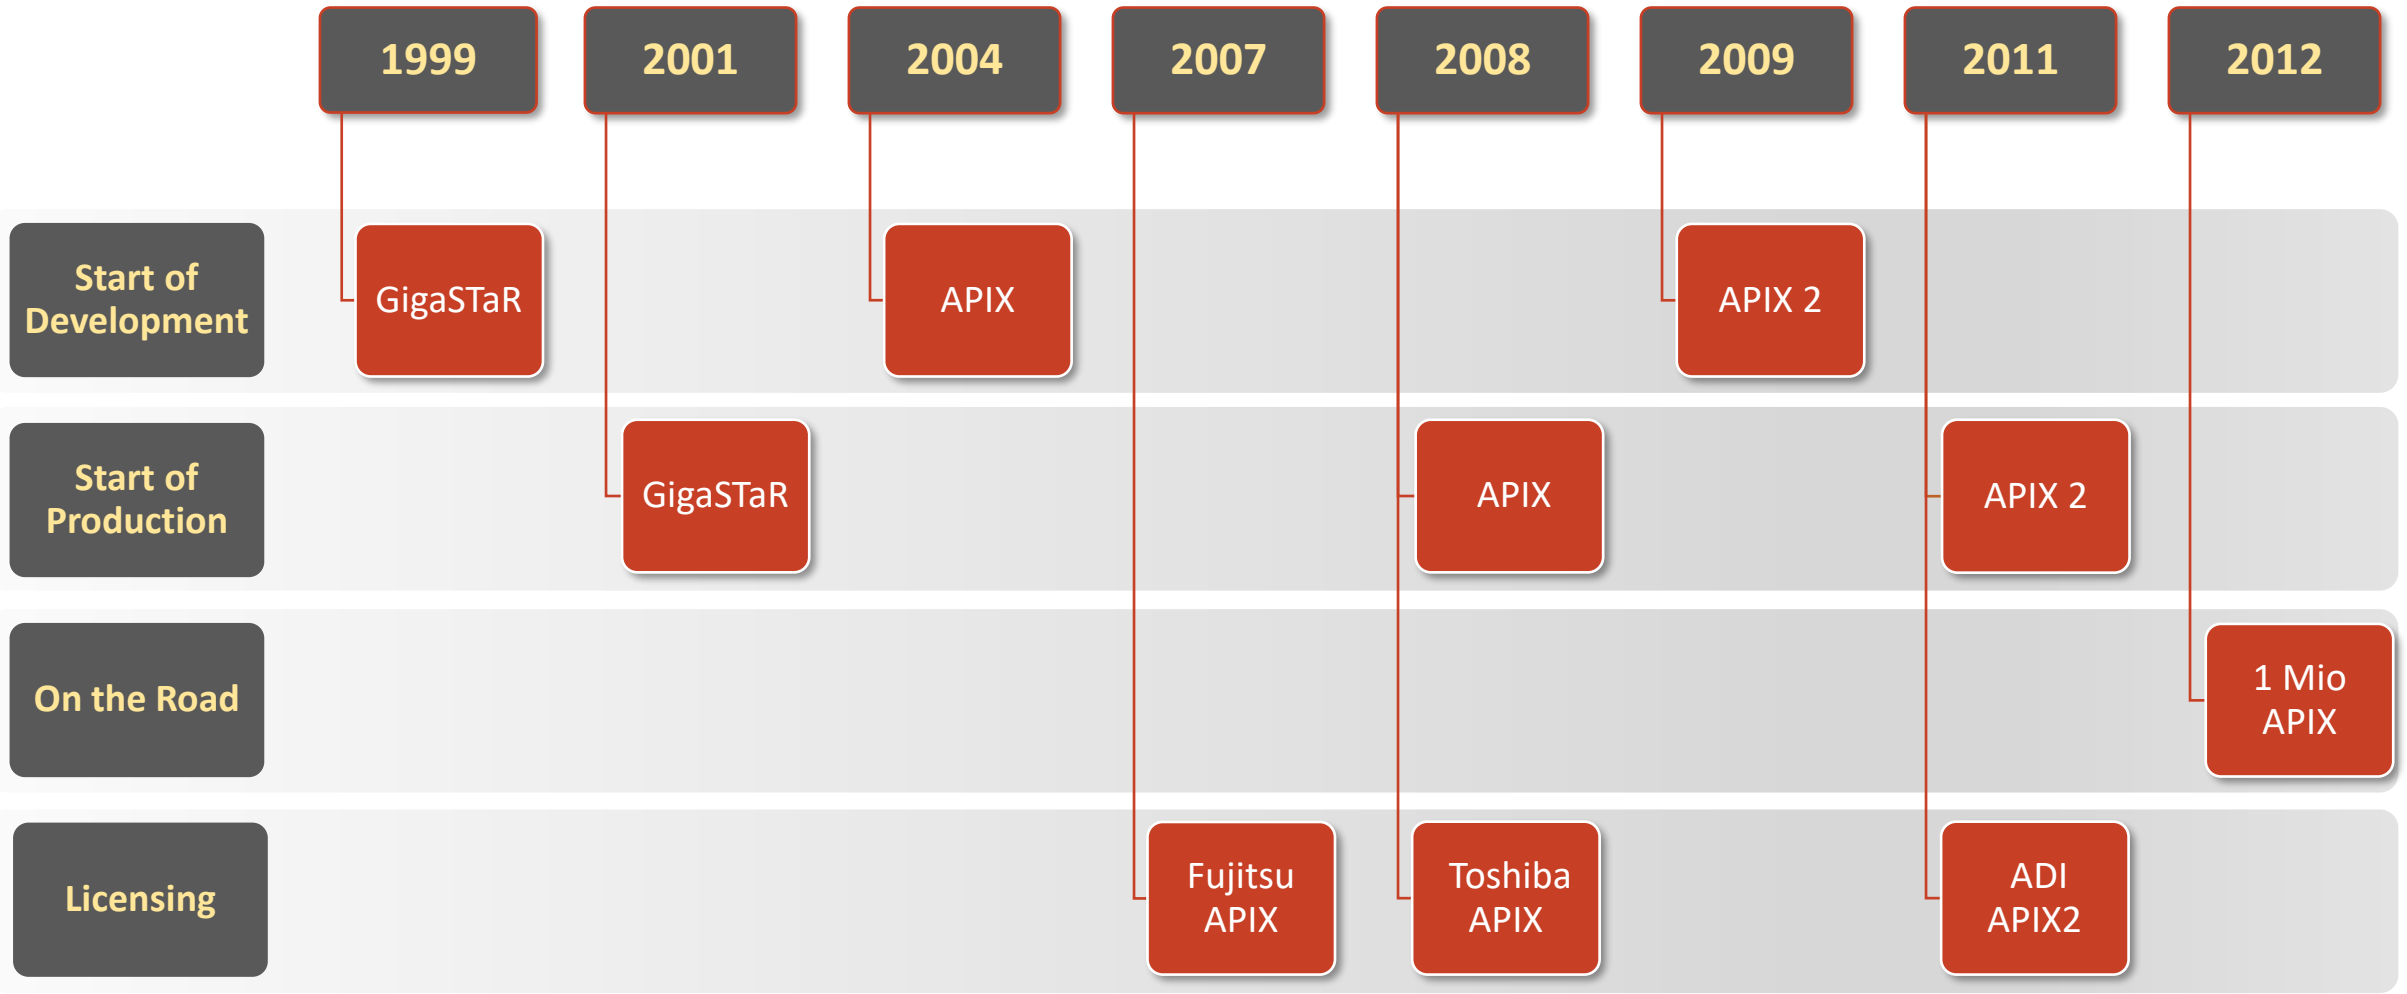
| | 1999 | 2001 | 2004 | 2007 | 2008 | 2009 | 2011 | 2012 |
|---|---|---|---|---|---|---|---|---|
| Start of Development | GigaSTaR | | APIX | | | APIX 2 | | |
| Start of Production | | GigaSTaR | | | APIX | | APIX 2 | |
| On the Road | | | | | | | | 1 Mio APIX |
| Licensing | | | | Fujitsu APIX | Toshiba APIX | | ADI APIX2 | |